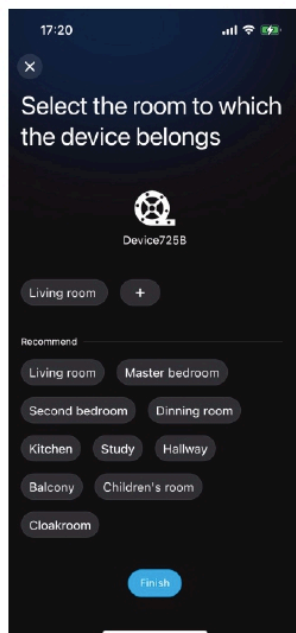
17:20

×

Select the room to which the device belongs

Device725B

Living room +

Recommend

Living room Master bedroom

Second bedroom Dinning room

Kitchen Study Hallway

Balcony Children's room

Cloakroom

Finish